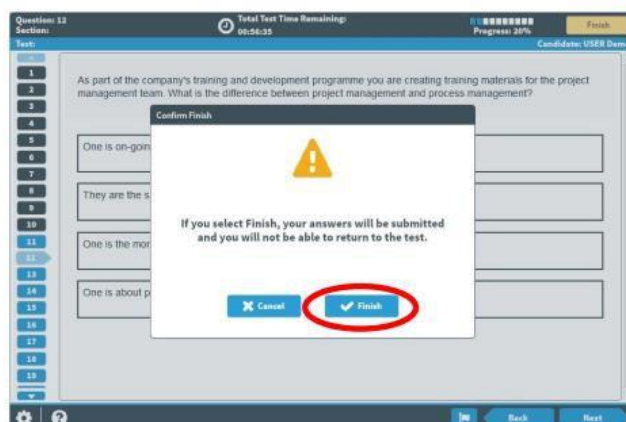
Question: 12
Section:
Test:

Total Test Time Remaining:
00:56:35

Progress: 20%

Finish

Candidate: USER Dem

1
2
3
4
5
6
7
8
9
10
11
12
13
14
15
16
17
18
19

As part of the company's training and development programme you are creating training materials for the project management team. What is the difference between project management and process management?

One is on-goi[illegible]

They are the s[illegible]

One is the mor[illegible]

One is about p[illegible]

Confirm Finish

If you select Finish, your answers will be submitted and you will not be able to return to the test.

Cancel

Finish

Back

Next